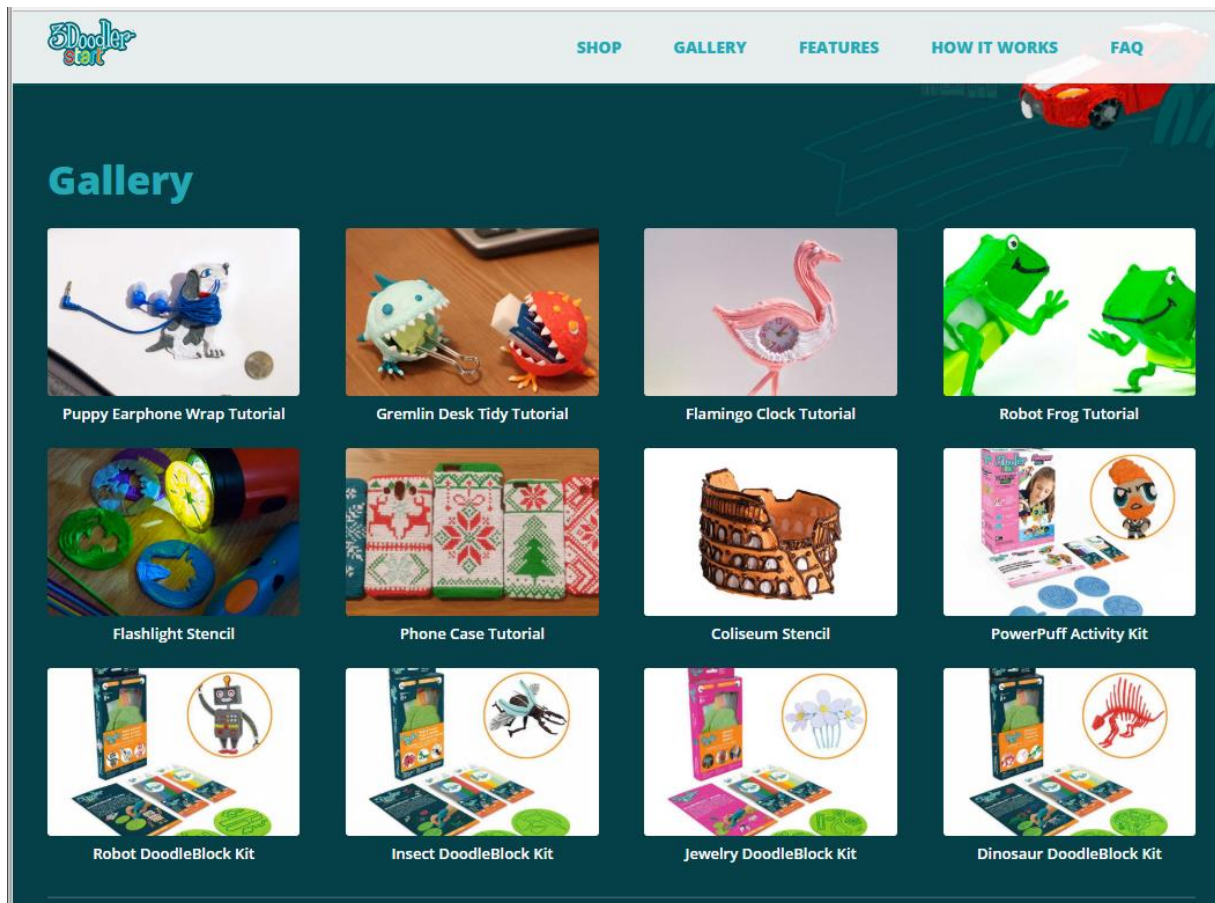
3Doodler start

SHOP GALLERY FEATURES HOW IT WORKS FAQ

Gallery

Puppy Earphone Wrap Tutorial

Gremlin Desk Tidy Tutorial

Flamingo Clock Tutorial

Robot Frog Tutorial

Flashlight Stencil

Phone Case Tutorial

Coliseum Stencil

PowerPuff Activity Kit

Robot DoodleBlock Kit

Insect DoodleBlock Kit

Jewelry DoodleBlock Kit

Dinosaur DoodleBlock Kit